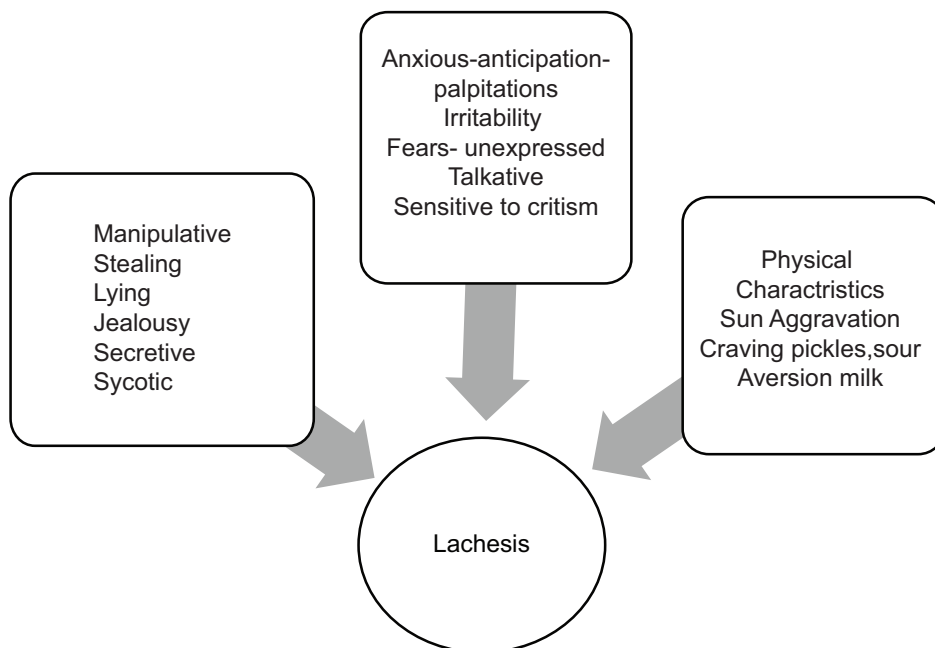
Anxious-anticipation-palpitations
Irritability
Fears- unexpressed
Talkative
Sensitive to critism

Manipulative
Stealing
Lying
Jealousy
Secretive
Sycotic

Physical
Charactristics
Sun Aggravation
Craving pickles,sour
Aversion milk

Lachesis